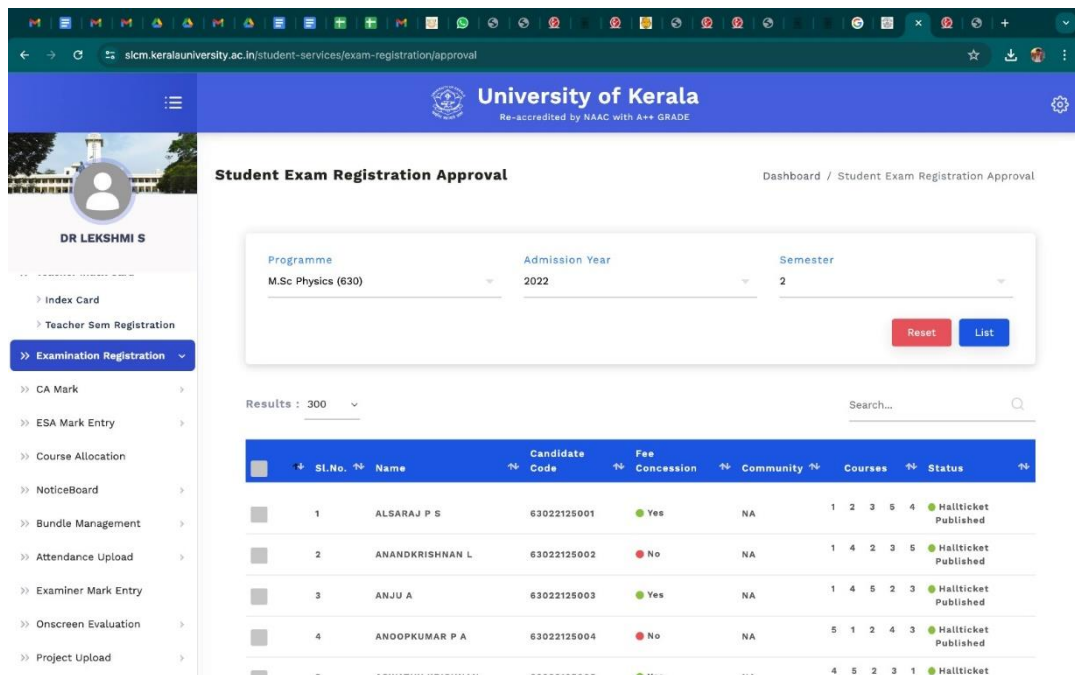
slcm.keralauniversity.ac.in/student-services/exam-registration/approval

University of Kerala
Re-accredited by NAAC with A++ GRADE

DR LEKSHMI S

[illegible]
Index Card
Teacher Sem Registration
Examination Registration
CA Mark
ESA Mark Entry
Course Allocation
NoticeBoard
Bundle Management
Attendance Upload
Examiner Mark Entry
Onscreen Evaluation
Project Upload

Student Exam Registration Approval

Dashboard / Student Exam Registration Approval

Programme
M.Sc Physics (630)

Admission Year
2022

Semester
2

Reset
List

Results : 300

Search...

| | Sl.No. | Name | Candidate Code | Fee Concession | Community | Courses | Status |
|---|---|---|---|---|---|---|---|
| | 1 | ALSARAJ P S | 63022125001 | Yes | NA | 1 2 3 5 4 | Hallticket Published |
| | 2 | ANANDKRISHNAN L | 63022125002 | No | NA | 1 4 2 3 5 | Hallticket Published |
| | 3 | ANJU A | 63022125003 | Yes | NA | 1 4 5 2 3 | Hallticket Published |
| | 4 | ANOOPKUMAR P A | 63022125004 | No | NA | 5 1 2 4 3 | Hallticket Published |
| | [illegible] | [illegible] | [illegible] | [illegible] | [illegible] | 4 5 2 3 1 | Hallticket |